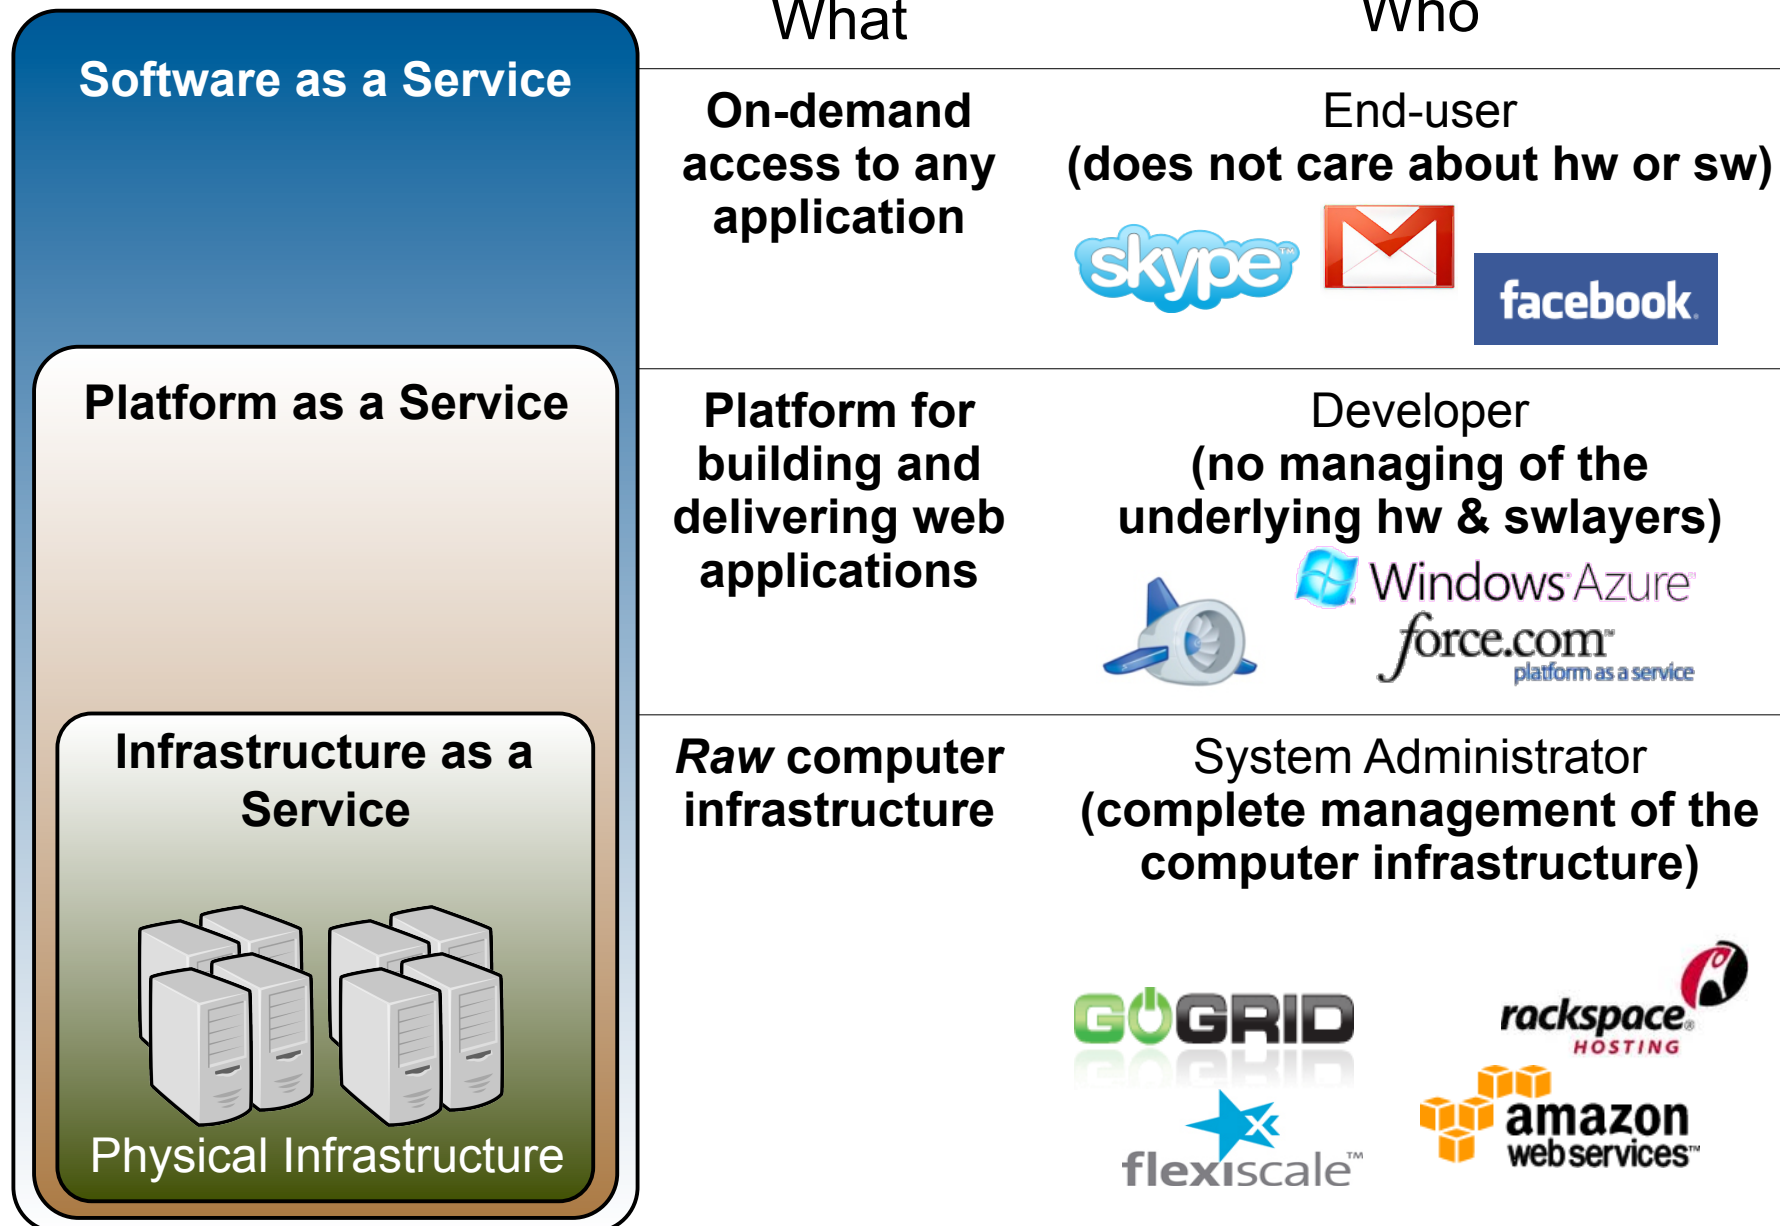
Software as a Service

Platform as a Service

Infrastructure as a Service

Physical Infrastructure

What

Who

On-demand access to any application

End-user (does not care about hw or sw)

skype

facebook

Platform for building and delivering web applications

Developer (no managing of the underlying hw & swlayers)

Windows Azure

force.com platform as a service

*Raw* computer infrastructure

System Administrator (complete management of the computer infrastructure)

GOGRID

rackspace HOSTING

flexiscale

amazon webservices